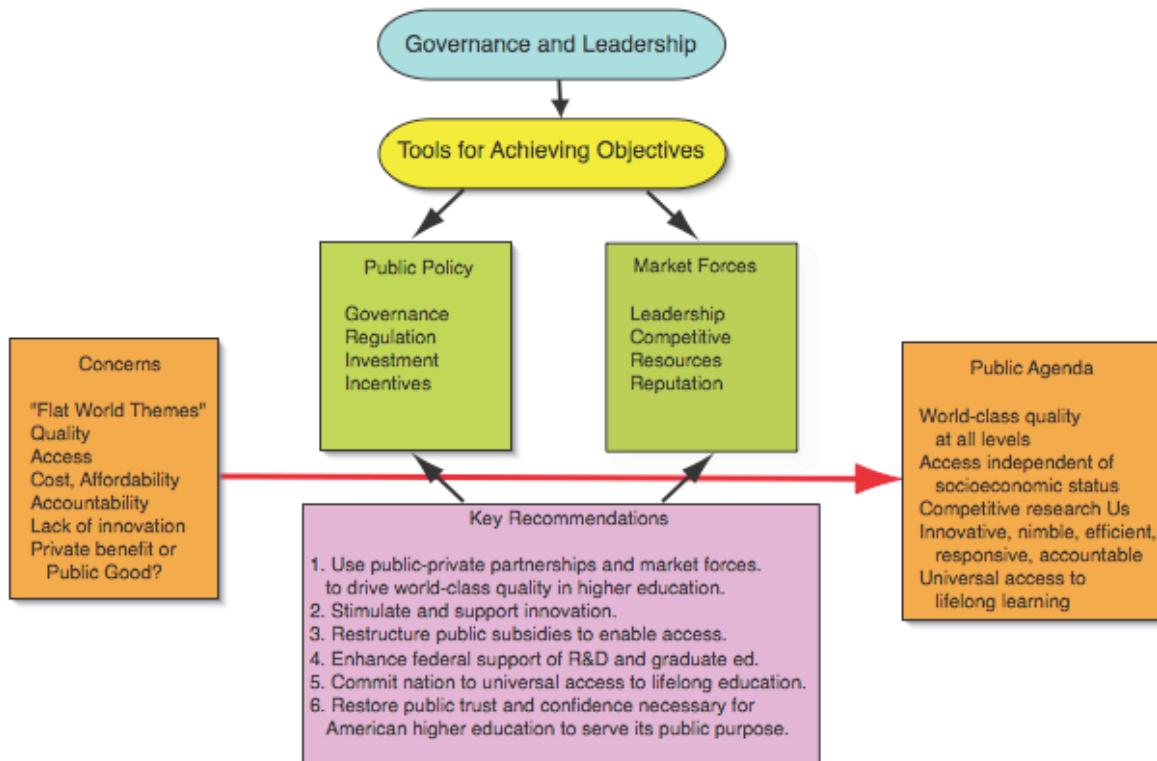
Governance and Leadership

Tools for Achieving Objectives

Public Policy

Governance
Regulation
Investment
Incentives

Market Forces

Leadership
Competitive
Resources
Reputation

Concerns

"Flat World Themes"
Quality
Access
Cost, Affordability
Accountability
Lack of innovation
Private benefit or Public Good?

Public Agenda

World-class quality at all levels
Access independent of socioeconomic status
Competitive research Us
Innovative, nimble, efficient, responsive, accountable
Universal access to lifelong learning

Key Recommendations

1. Use public-private partnerships and market forces. to drive world-class quality in higher education.
2. Stimulate and support innovation.
3. Restructure public subsidies to enable access.
4. Enhance federal support of R&D and graduate ed.
5. Commit nation to universal access to lifelong education.
6. Restore public trust and confidence necessary for American higher education to serve its public purpose.